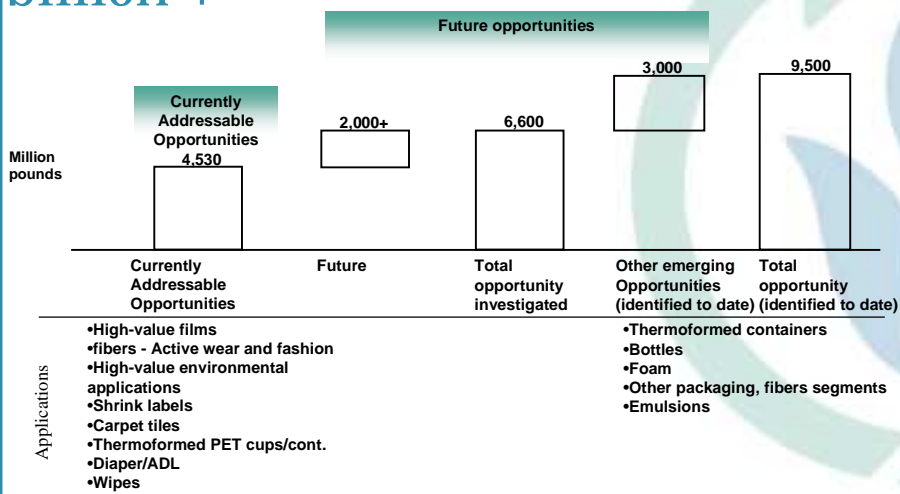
billion+

Future opportunities

Million pounds

Currently Addressable Opportunities
4,530

2,000+

6,600

3,000

9,500

Currently Addressable Opportunities

Future

Total opportunity investigated

Other emerging Opportunities (identified to date)

Total opportunity (identified to date)

Applications

•High-value films
•fibers - Active wear and fashion
•High-value environmental applications
•Shrink labels
•Carpet tiles
•Thermoformed PET cups/cont.
•Diaper/ADL
•Wipes

•Thermoformed containers
•Bottles
•Foam
•Other packaging, fibers segments
•Emulsions